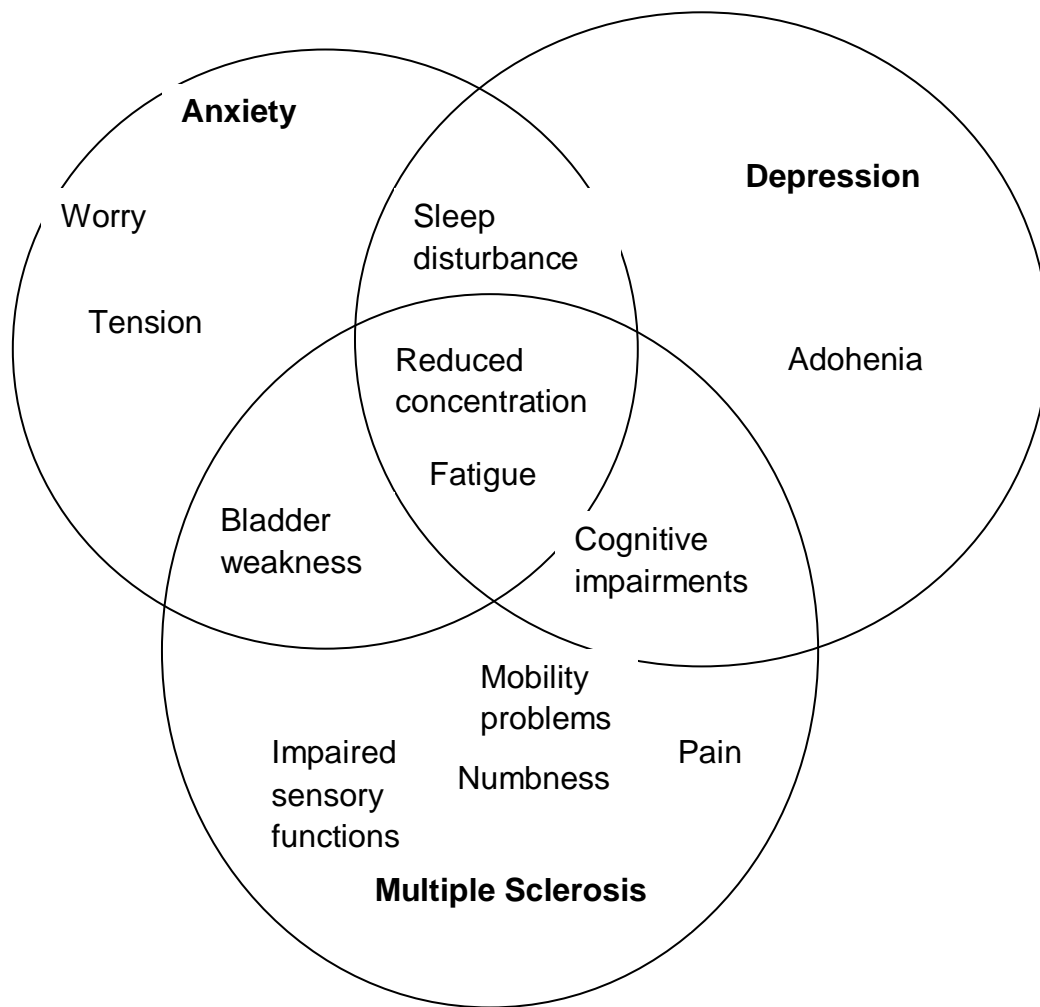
Anxiety

Depression

Worry

Sleep disturbance

Tension

Reduced concentration

Adohenia

Fatigue

Bladder weakness

Cognitive impairments

Mobility problems

Impaired sensory functions

Numbness

Pain

Multiple Sclerosis